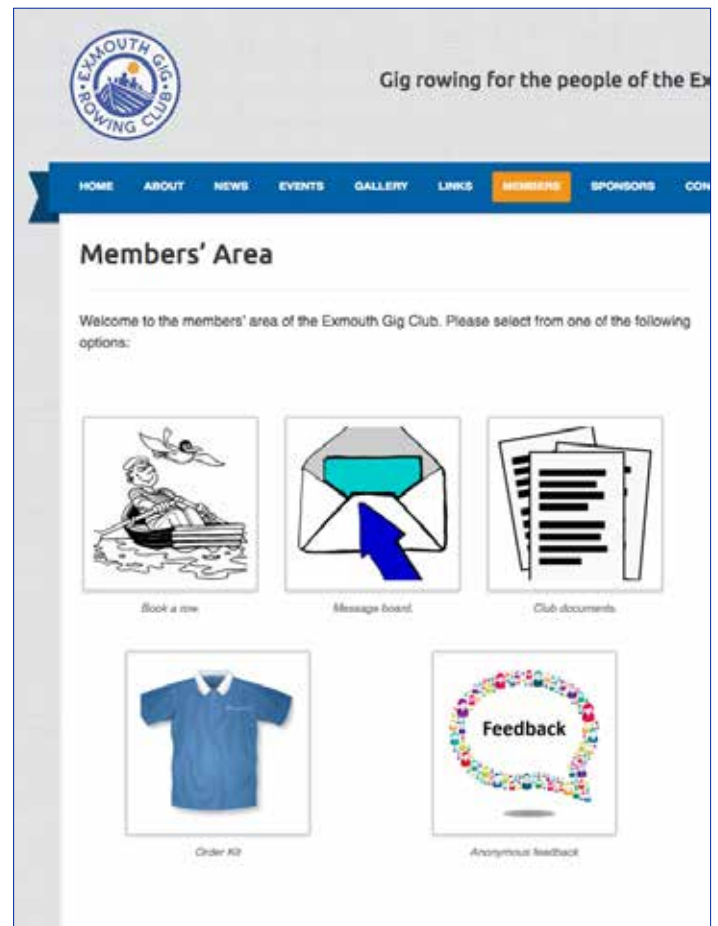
EXMOUTH GIG ROWING CLUB

Gig rowing for the people of the Ex

HOME ABOUT NEWS EVENTS GALLERY LINKS MEMBERS SPONSORS CON

Members' Area

Welcome to the members' area of the Exmouth Gig Club. Please select from one of the following options:

Book a row

Message board.

Club documents.

Feedback

Order Kit

Anonymous feedback